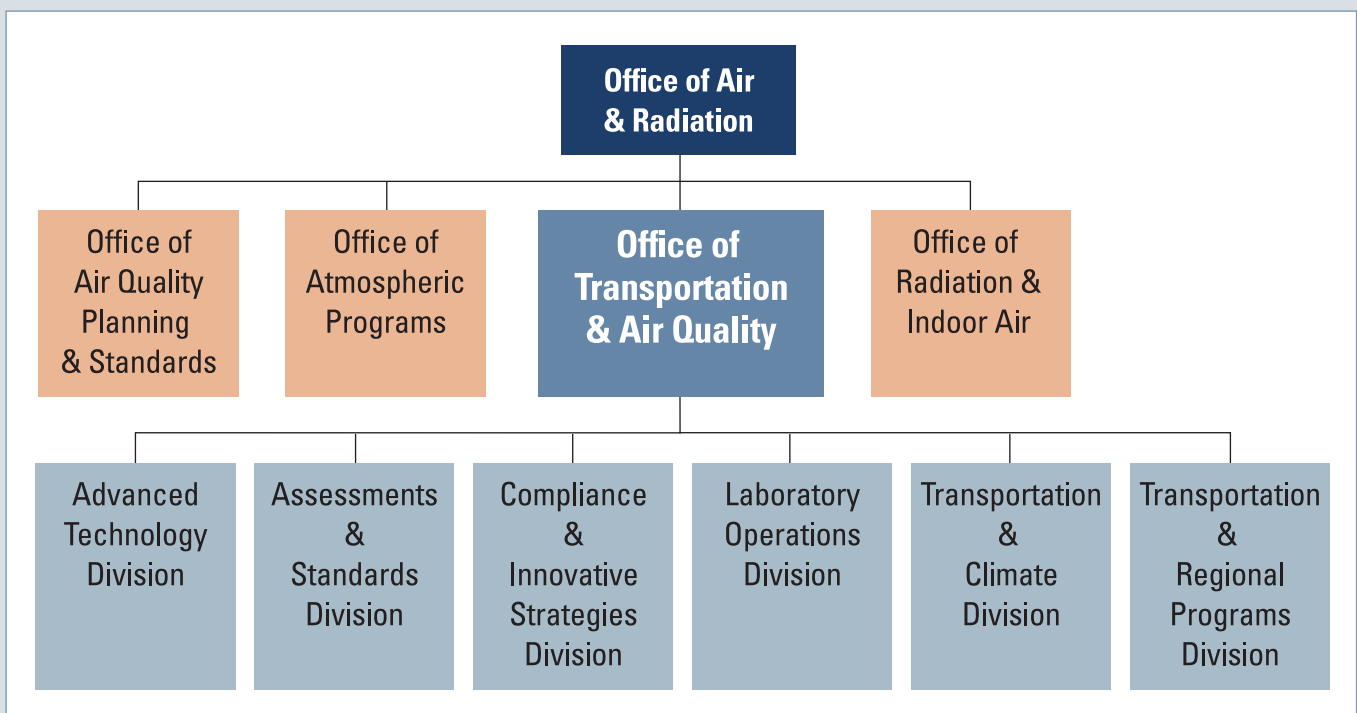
Office of Air & Radiation

Office of Air Quality Planning & Standards

Office of Atmospheric Programs

Office of Transportation & Air Quality

Office of Radiation & Indoor Air

Advanced Technology Division

Assessments & Standards Division

Compliance & Innovative Strategies Division

Laboratory Operations Division

Transportation & Climate Division

Transportation & Regional Programs Division